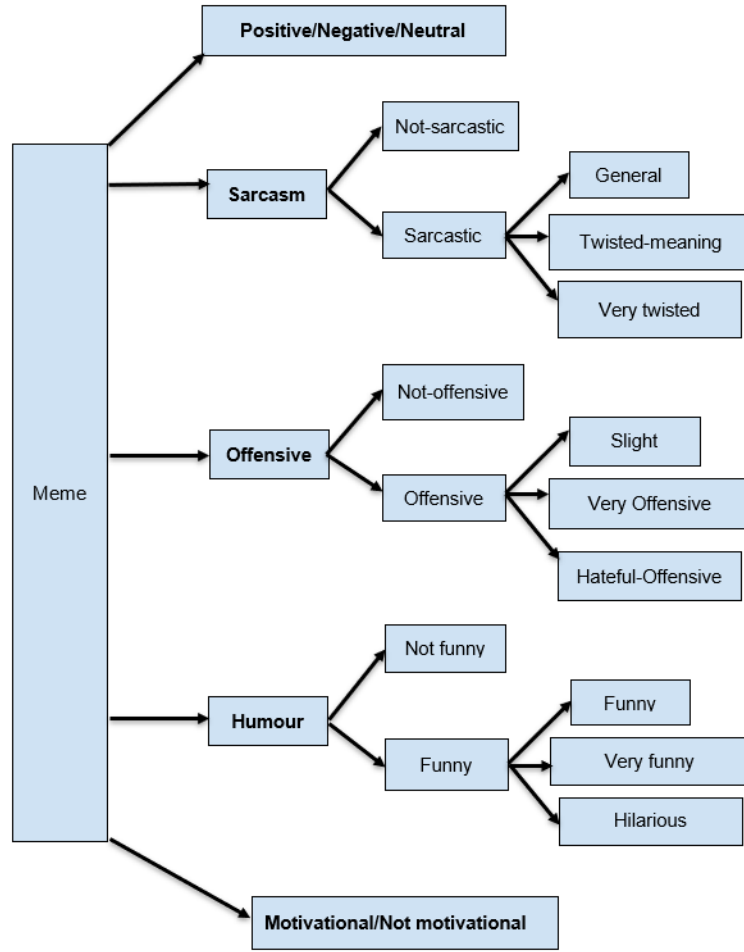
Meme

Positive/Negative/Neutral

Sarcasm

Not-sarcastic

Sarcastic

General

Twisted-meaning

Very twisted

Offensive

Not-offensive

Offensive

Slight

Very Offensive

Hateful-Offensive

Humour

Not funny

Funny

Funny

Very funny

Hilarious

Motivational/Not motivational